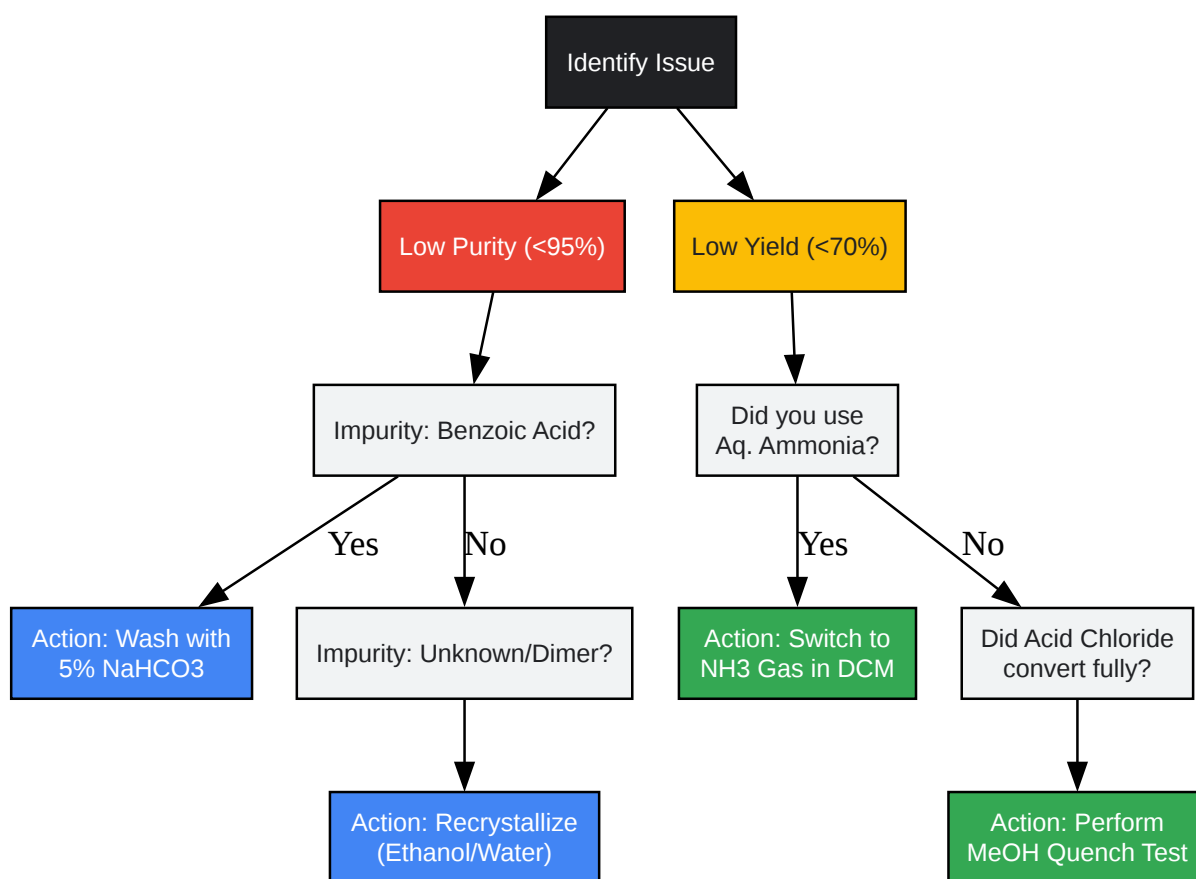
Identify Issue

Low Purity (<95%)

Low Yield (<70%)

Impurity: Benzoic Acid?

Did you use Aq. Ammonia?

Yes

No

Yes

No

Action: Wash with 5% NaHCO3

Impurity: Unknown/Dimer?

Action: Switch to NH3 Gas in DCM

Did Acid Chloride convert fully?

Action: Recrystallize (Ethanol/Water)

Action: Perform MeOH Quench Test